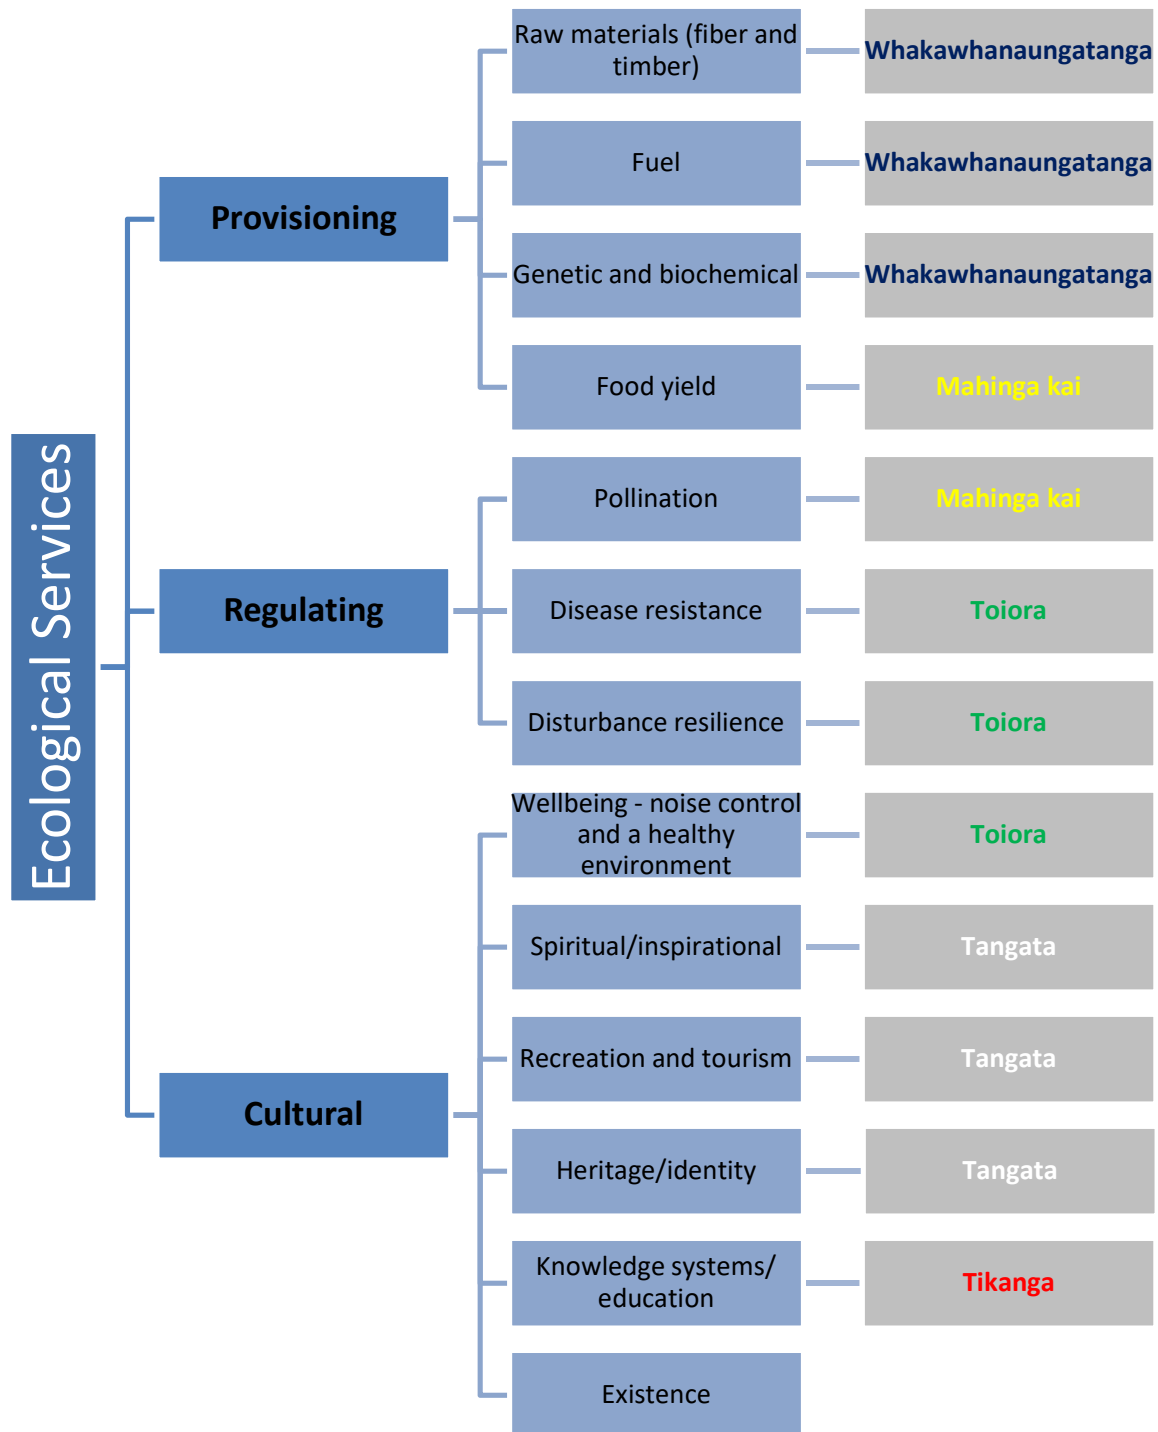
Ecological Services

Provisioning

Raw materials (fiber and timber)
Whakawhanaungatanga

Fuel
Whakawhanaungatanga

Genetic and biochemical
Whakawhanaungatanga

Food yield
Mahinga kai

Regulating

Pollination
Mahinga kai

Disease resistance
Toiora

Disturbance resilience
Toiora

Cultural

Wellbeing - noise control and a healthy environment
Toiora

Spiritual/inspirational
Tangata

Recreation and tourism
Tangata

Heritage/identity
Tangata

Knowledge systems/ education
Tikanga

Existence